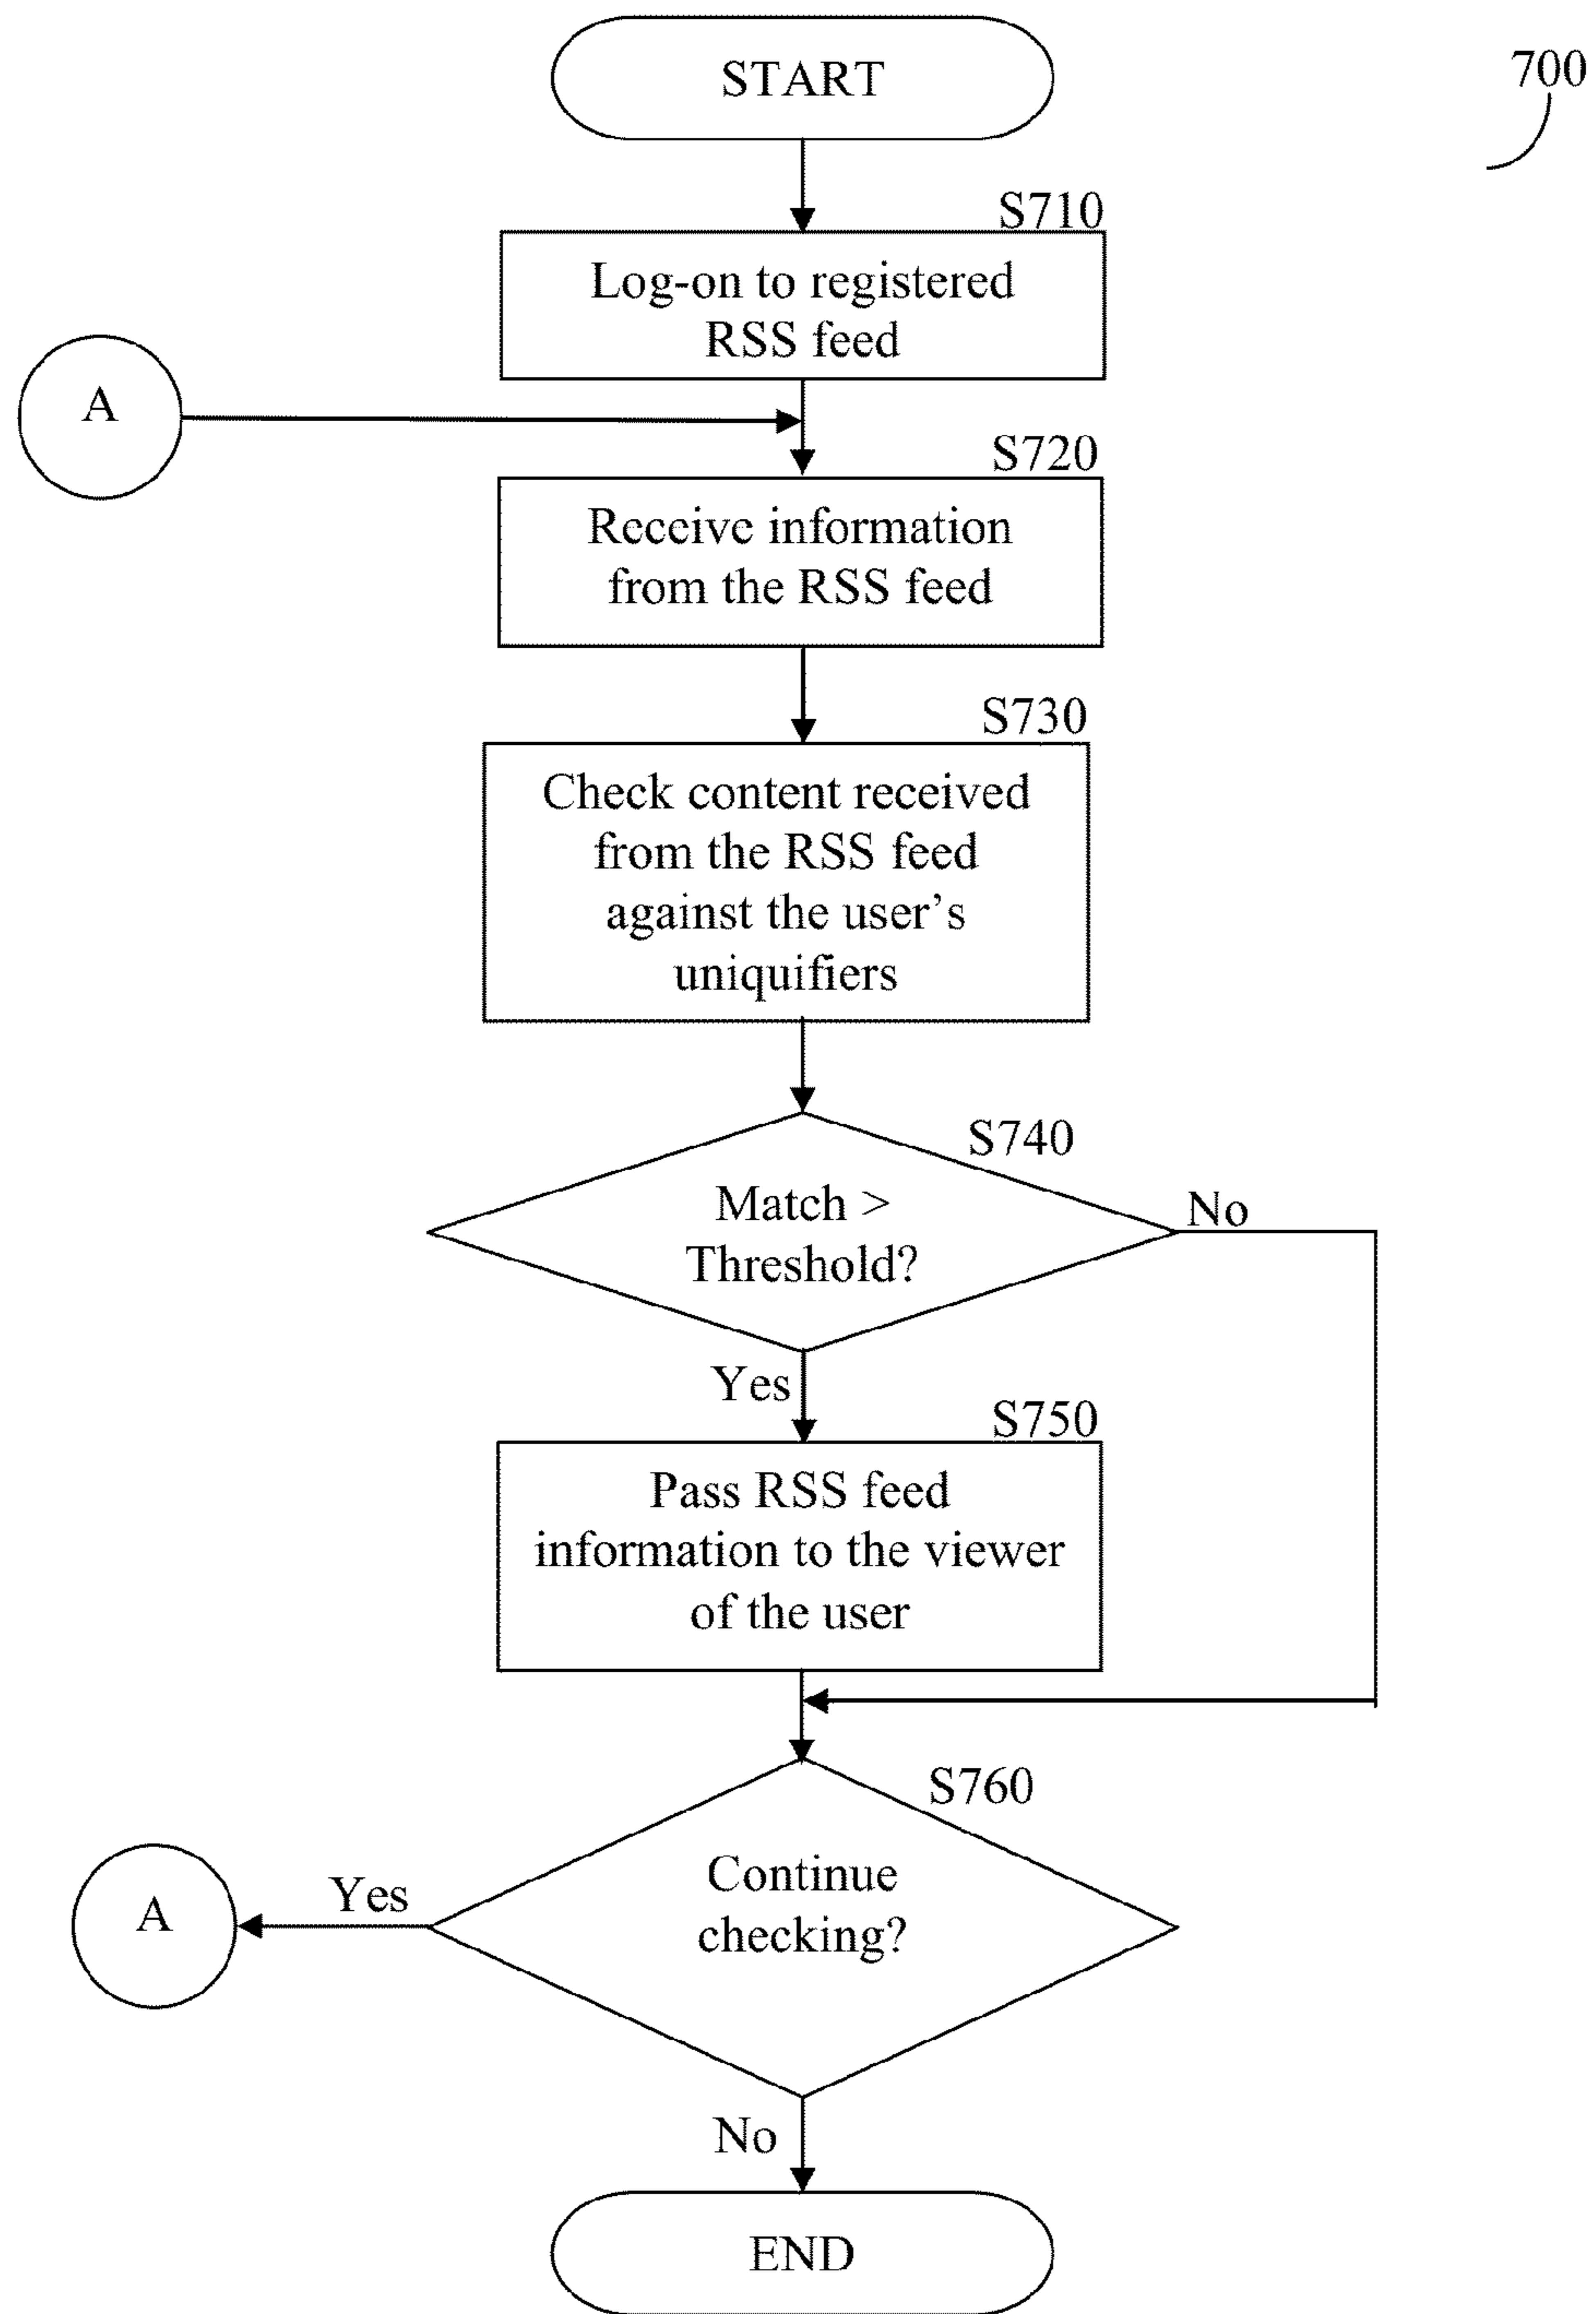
700

START

S710

Log-on to registered RSS feed

A

S720

Receive information from the RSS feed

S730

Check content received from the RSS feed against the user's uniquifiers

S740

Match > Threshold?

No

Yes

S750

Pass RSS feed information to the viewer of the user

S760

A

Yes

Continue checking?

No

END